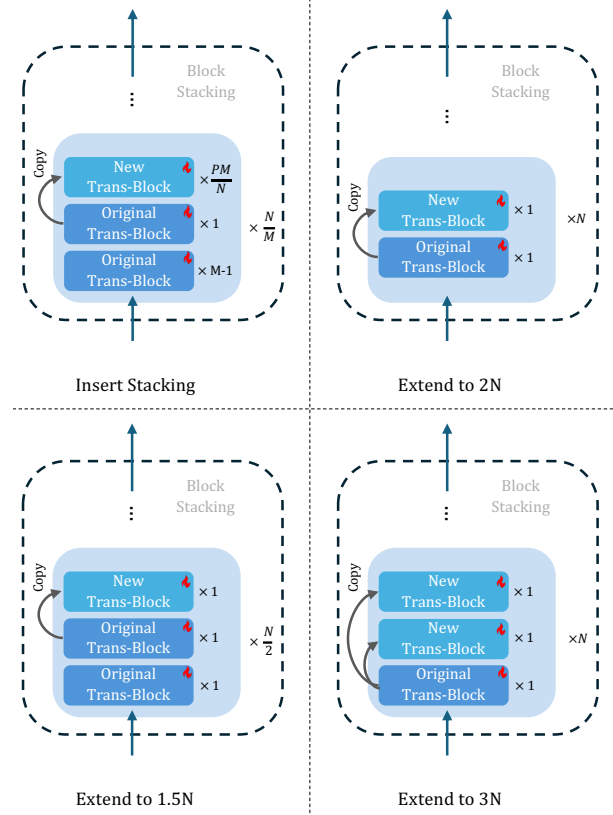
⋮

Block Stacking

Copy

New Trans-Block $\times \frac{PM}{N}$

Original Trans-Block $\times 1$

$\times \frac{N}{M}$

Original Trans-Block $\times$ M-1

Insert Stacking

⋮

Block Stacking

Copy

New Trans-Block $\times 1$

$\times N$

Original Trans-Block $\times 1$

Extend to 2N

⋮

Block Stacking

Copy

New Trans-Block $\times 1$

Original Trans-Block $\times 1$

$\times \frac{N}{2}$

Original Trans-Block $\times 1$

Extend to 1.5N

⋮

Block Stacking

Copy

New Trans-Block $\times 1$

New Trans-Block $\times 1$

$\times N$

Original Trans-Block $\times 1$

Extend to 3N